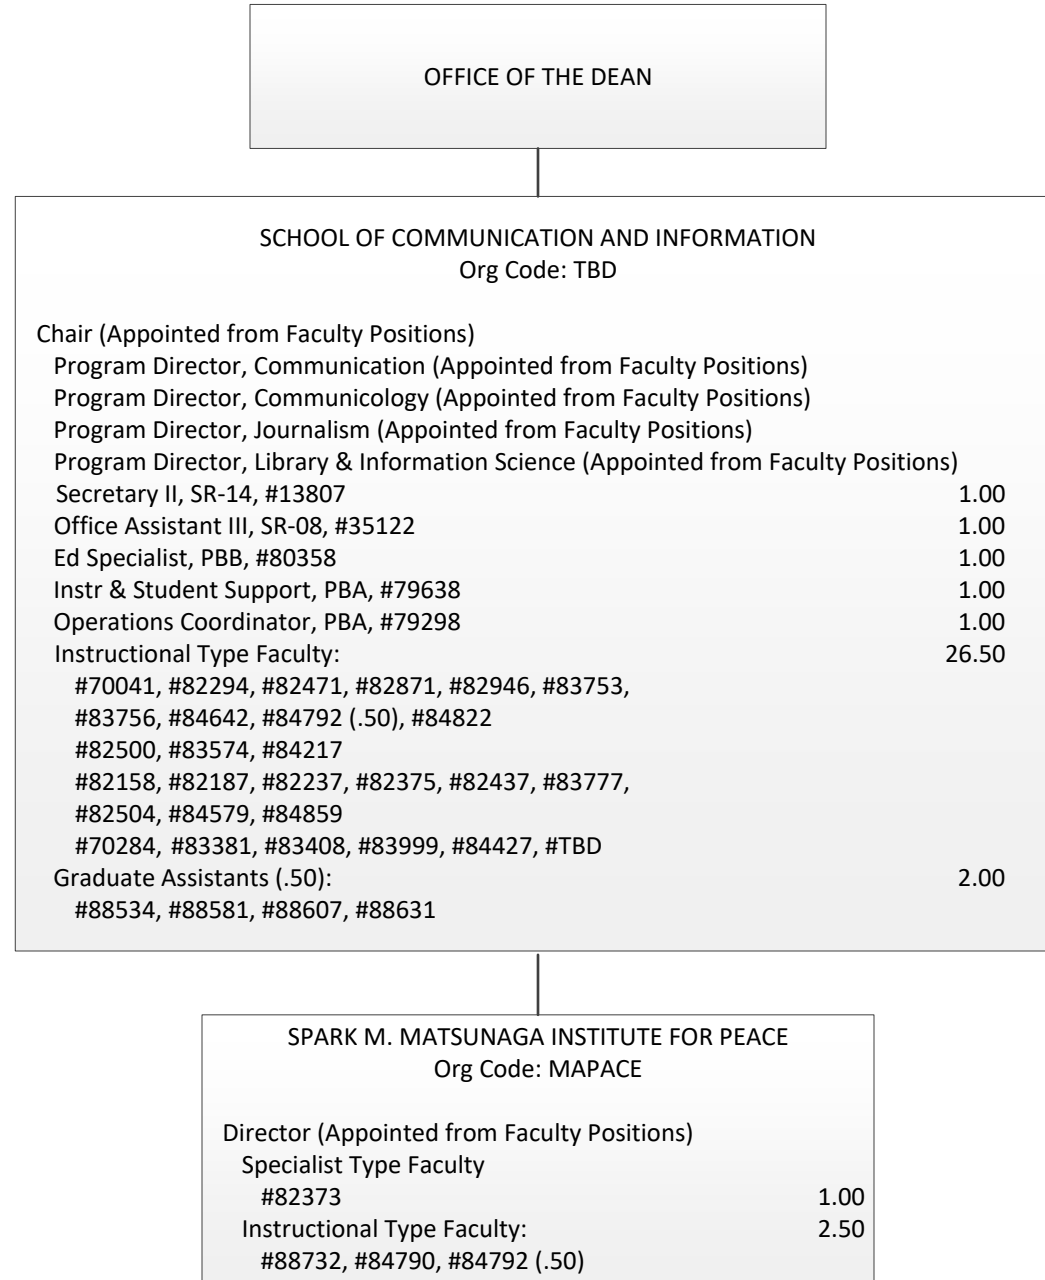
OFFICE OF THE DEAN

SCHOOL OF COMMUNICATION AND INFORMATION
Org Code: TBD

Chair (Appointed from Faculty Positions)
Program Director, Communication (Appointed from Faculty Positions)
Program Director, Communicology (Appointed from Faculty Positions)
Program Director, Journalism (Appointed from Faculty Positions)
Program Director, Library & Information Science (Appointed from Faculty Positions)
Secretary II, SR-14, #13807 1.00
Office Assistant III, SR-08, #35122 1.00
Ed Specialist, PBB, #80358 1.00
Instr & Student Support, PBA, #79638 1.00
Operations Coordinator, PBA, #79298 1.00
Instructional Type Faculty: 26.50
#70041, #82294, #82471, #82871, #82946, #83753,
#83756, #84642, #84792 (.50), #84822
#82500, #83574, #84217
#82158, #82187, #82237, #82375, #82437, #83777,
#82504, #84579, #84859
#70284, #83381, #83408, #83999, #84427, #TBD
Graduate Assistants (.50): 2.00
#88534, #88581, #88607, #88631

SPARK M. MATSUNAGA INSTITUTE FOR PEACE
Org Code: MAPACE

Director (Appointed from Faculty Positions)
Specialist Type Faculty
#82373 1.00
Instructional Type Faculty: 2.50
#88732, #84790, #84792 (.50)